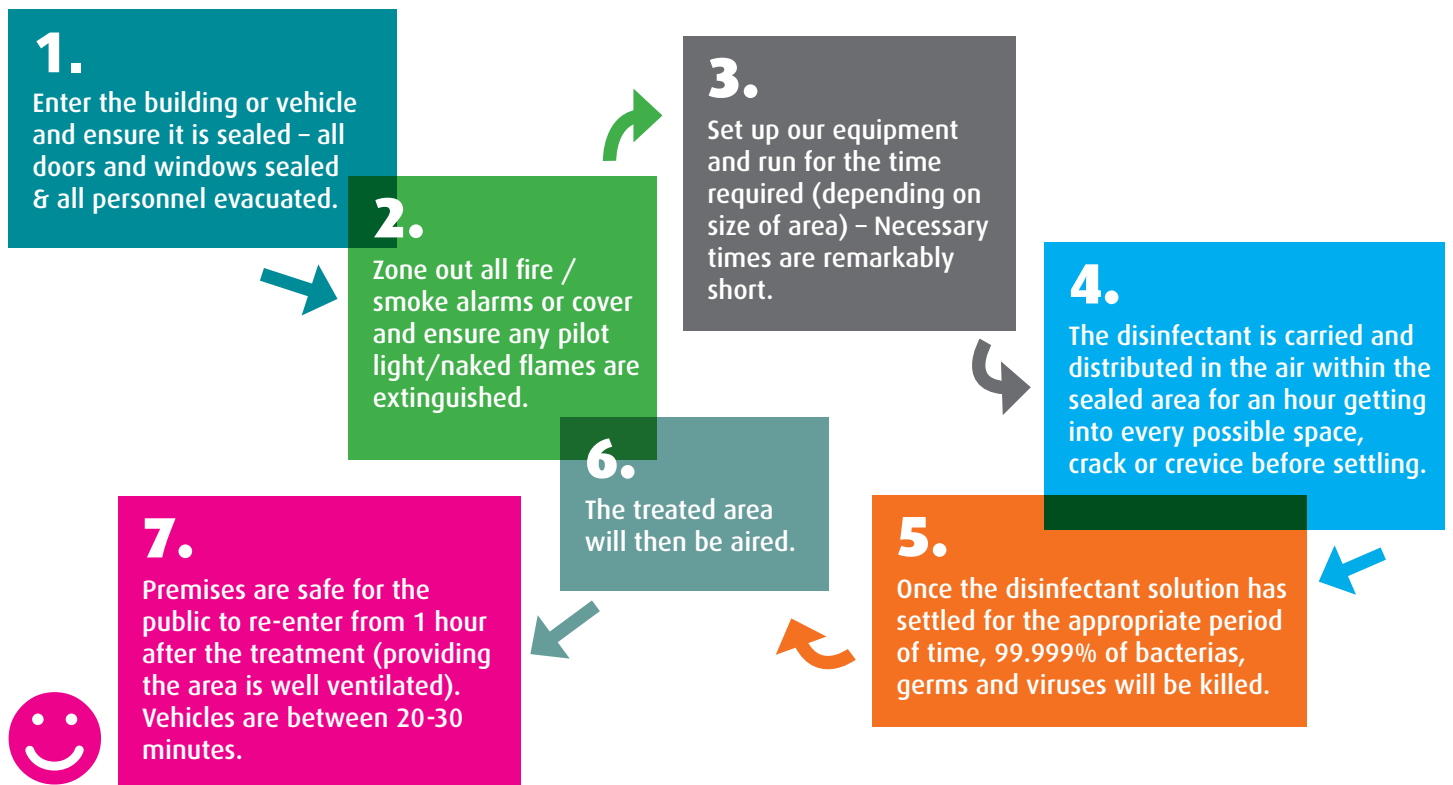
1.
Enter the building or vehicle and ensure it is sealed – all doors and windows sealed & all personnel evacuated.

2.
Zone out all fire / smoke alarms or cover and ensure any pilot light/naked flames are extinguished.

3.
Set up our equipment and run for the time required (depending on size of area) – Necessary times are remarkably short.

4.
The disinfectant is carried and distributed in the air within the sealed area for an hour getting into every possible space, crack or crevice before settling.

5.
Once the disinfectant solution has settled for the appropriate period of time, 99.999% of bacterias, germs and viruses will be killed.

6.
The treated area will then be aired.

7.
Premises are safe for the public to re-enter from 1 hour after the treatment (providing the area is well ventilated). Vehicles are between 20-30 minutes.